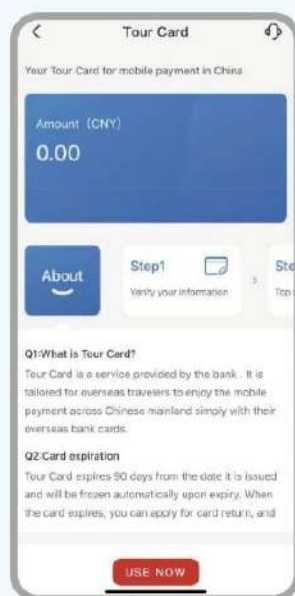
Tour Card

Your Tour Card for mobile payment in China

Amount (CNY)

0.00

About

Step1

Verify your information

Ste

Top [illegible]

Q1:What is Tour Card?

Tour Card is a service provided by the bank . It is tailored for overseas travelers to enjoy the mobile payment across Chinese mainland simply with their overseas bank cards.

Q2:Card expiration

Tour Card expires 90 days from the date it is issued and will be frozen automatically upon expiry. When the card expires, you can apply for card return, and

USE NOW